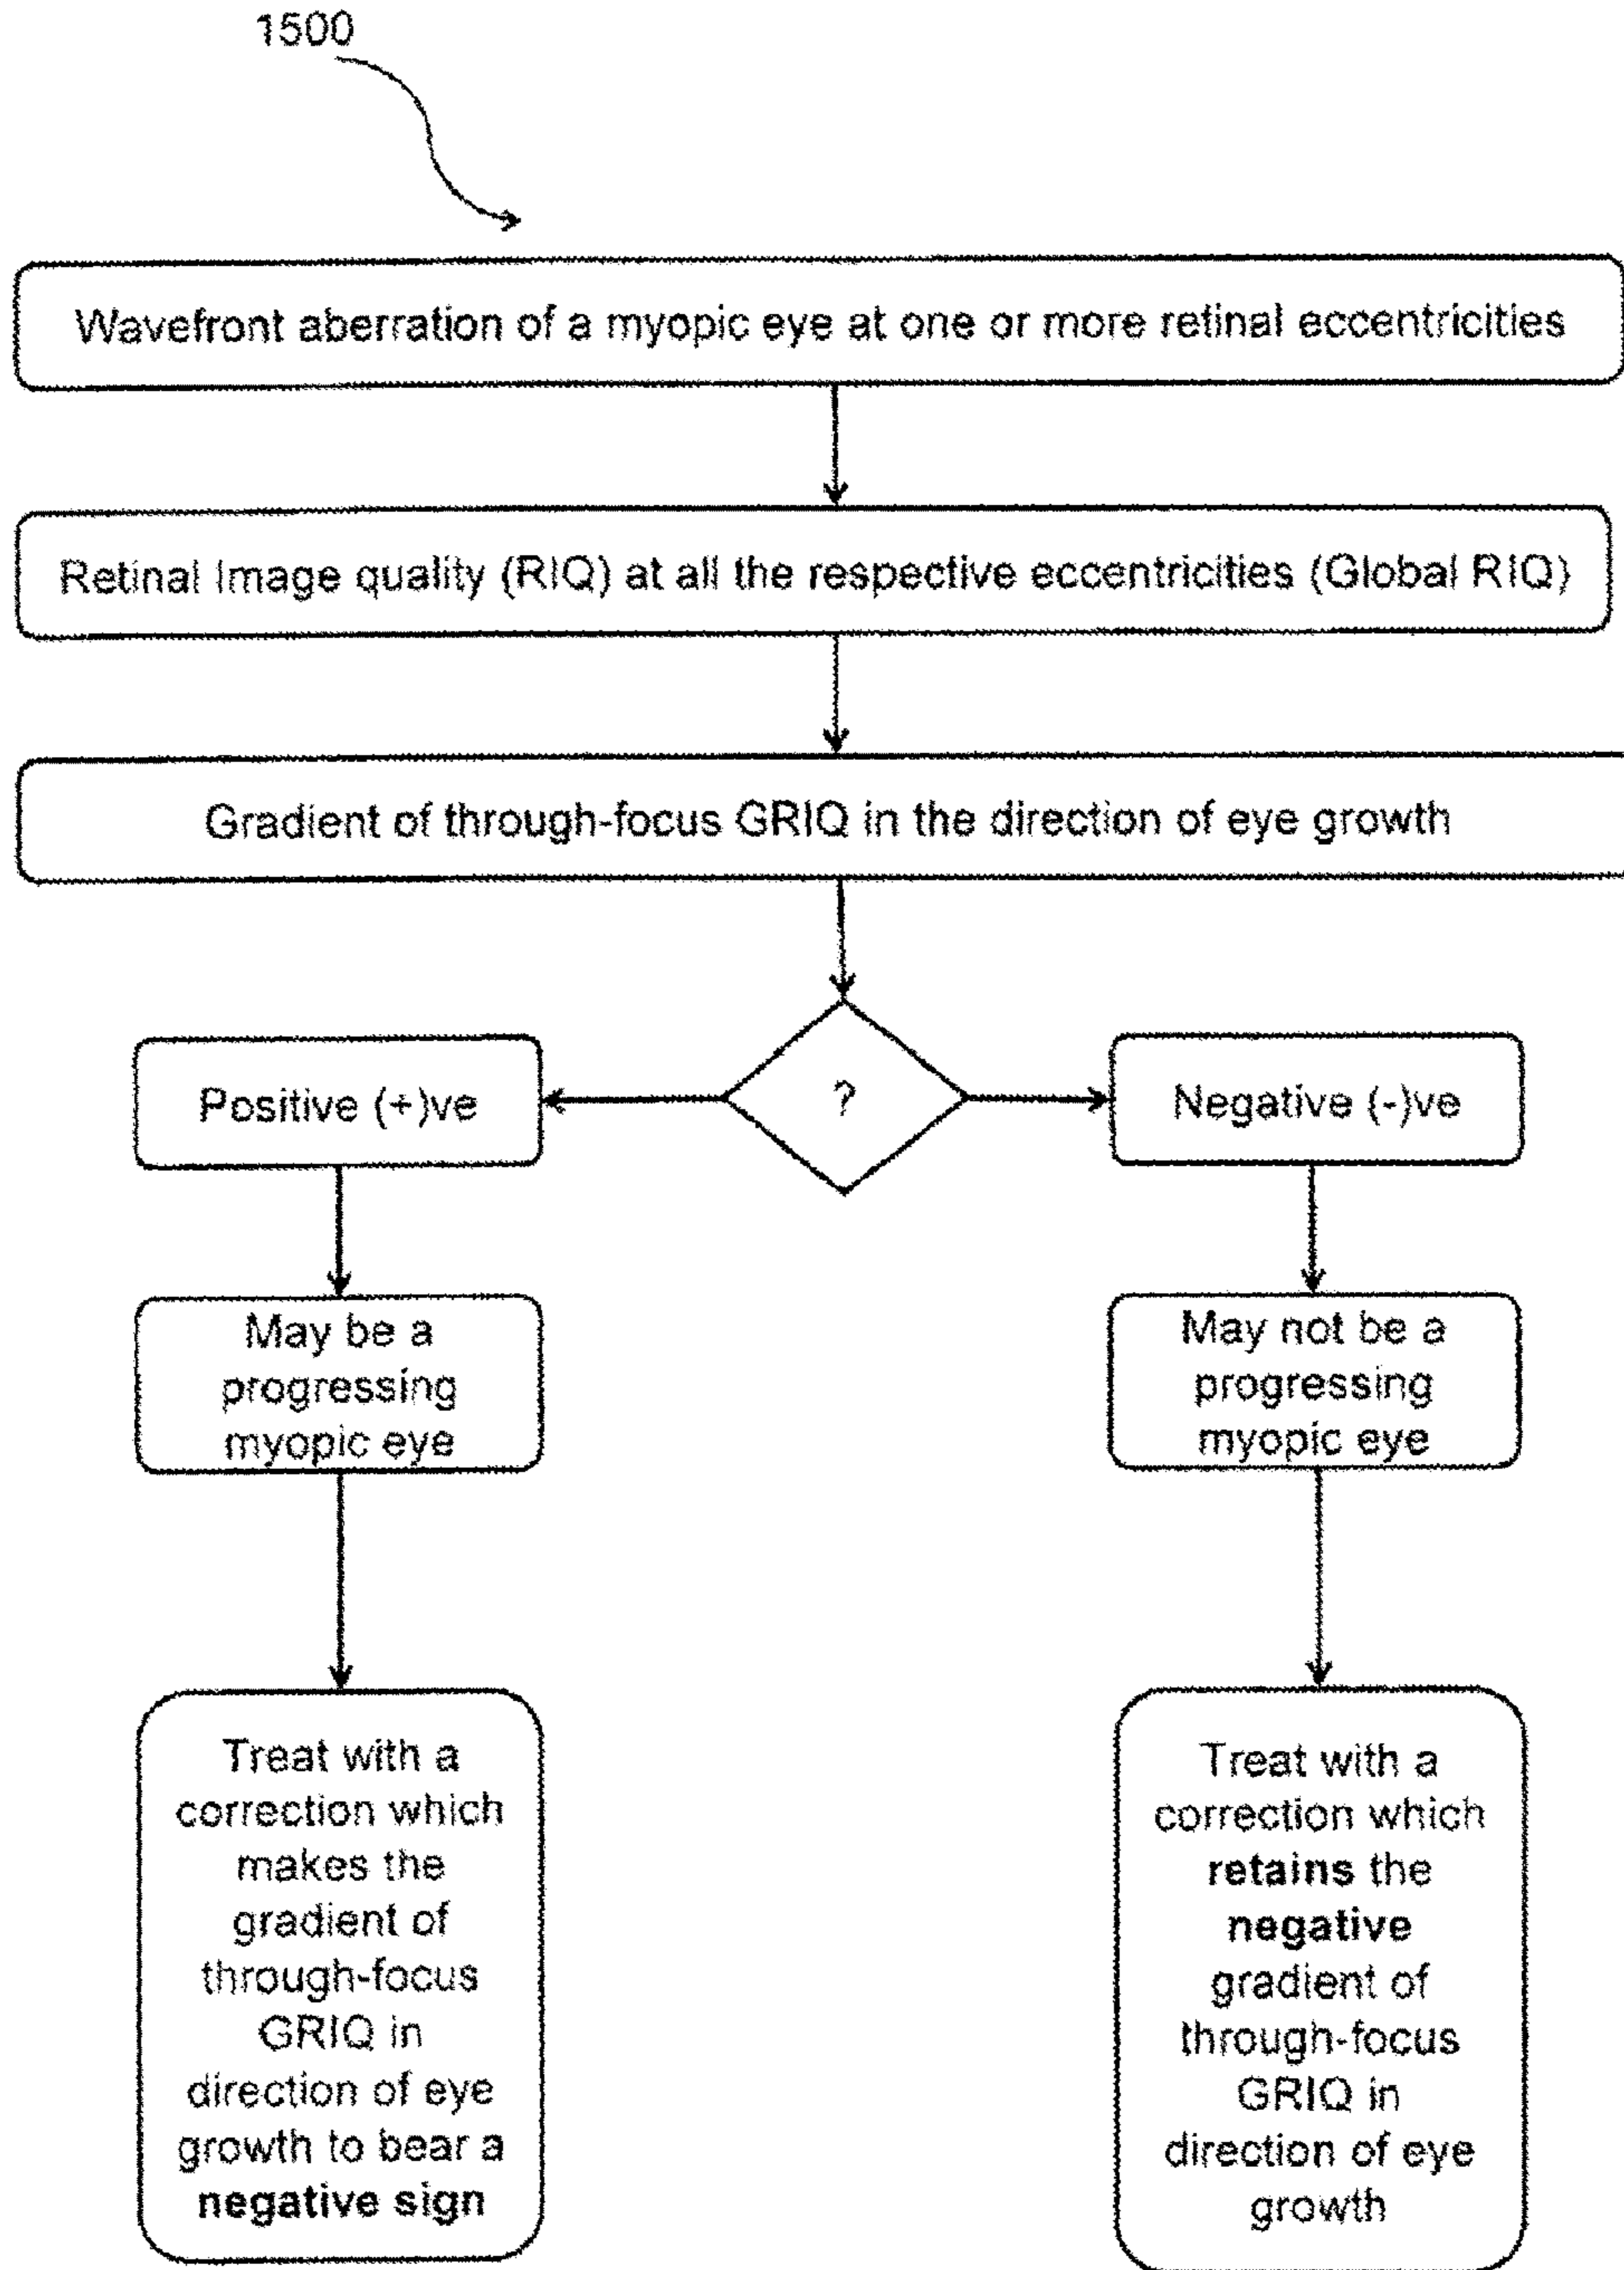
1500

Wavefront aberration of a myopic eye at one or more retinal eccentricities

Retinal Image quality (RIQ) at all the respective eccentricities (Global RIQ)

Gradient of through-focus GRIQ in the direction of eye growth

Positive (+)ve

?

Negative (-)ve

May be a progressing myopic eye

May not be a progressing myopic eye

Treat with a correction which makes the gradient of through-focus GRIQ in direction of eye growth to bear a **negative sign**

Treat with a correction which **retains** the **negative** gradient of through-focus GRIQ in direction of eye growth